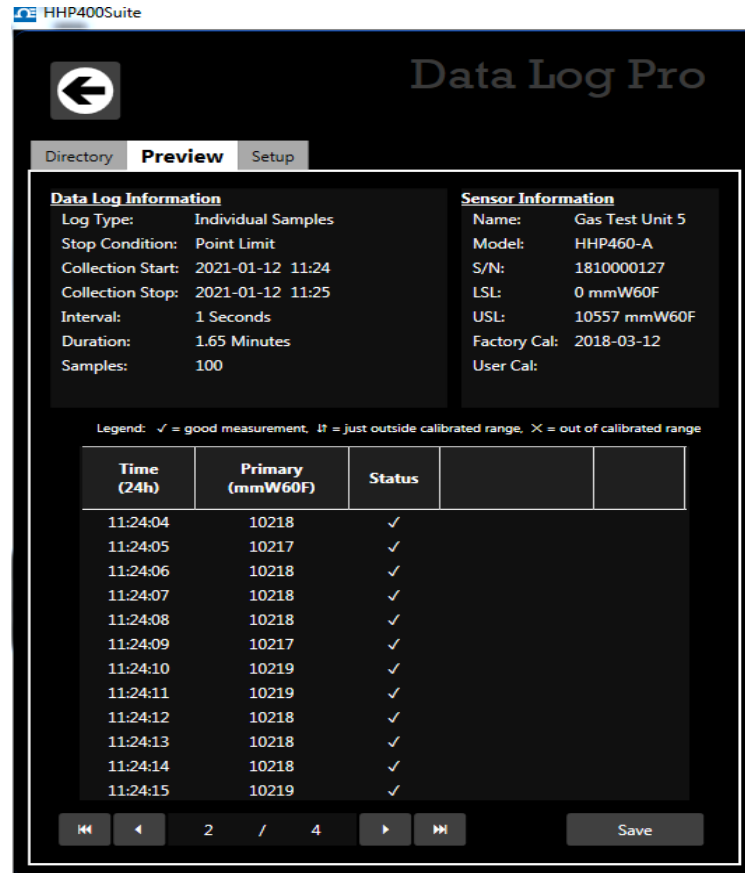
HHP400Suite

Data Log Pro

Directory Preview Setup

Data Log Information
Log Type: Individual Samples
Stop Condition: Point Limit
Collection Start: 2021-01-12 11:24
Collection Stop: 2021-01-12 11:25
Interval: 1 Seconds
Duration: 1.65 Minutes
Samples: 100

Sensor Information
Name: Gas Test Unit 5
Model: HHP460-A
S/N: 1810000127
LSL: 0 mmW60F
USL: 10557 mmW60F
Factory Cal: 2018-03-12
User Cal:

Legend: ✓ = good measurement, ⇅ = just outside calibrated range, ✕ = out of calibrated range

| Time (24h) | Primary (mmW60F) | Status | | |
|---|---|---|---|---|
| 11:24:04 | 10218 | ✓ | | |
| 11:24:05 | 10217 | ✓ | | |
| 11:24:06 | 10218 | ✓ | | |
| 11:24:07 | 10218 | ✓ | | |
| 11:24:08 | 10218 | ✓ | | |
| 11:24:09 | 10217 | ✓ | | |
| 11:24:10 | 10219 | ✓ | | |
| 11:24:11 | 10219 | ✓ | | |
| 11:24:12 | 10218 | ✓ | | |
| 11:24:13 | 10218 | ✓ | | |
| 11:24:14 | 10218 | ✓ | | |
| 11:24:15 | 10219 | ✓ | | |

2 / 4

Save